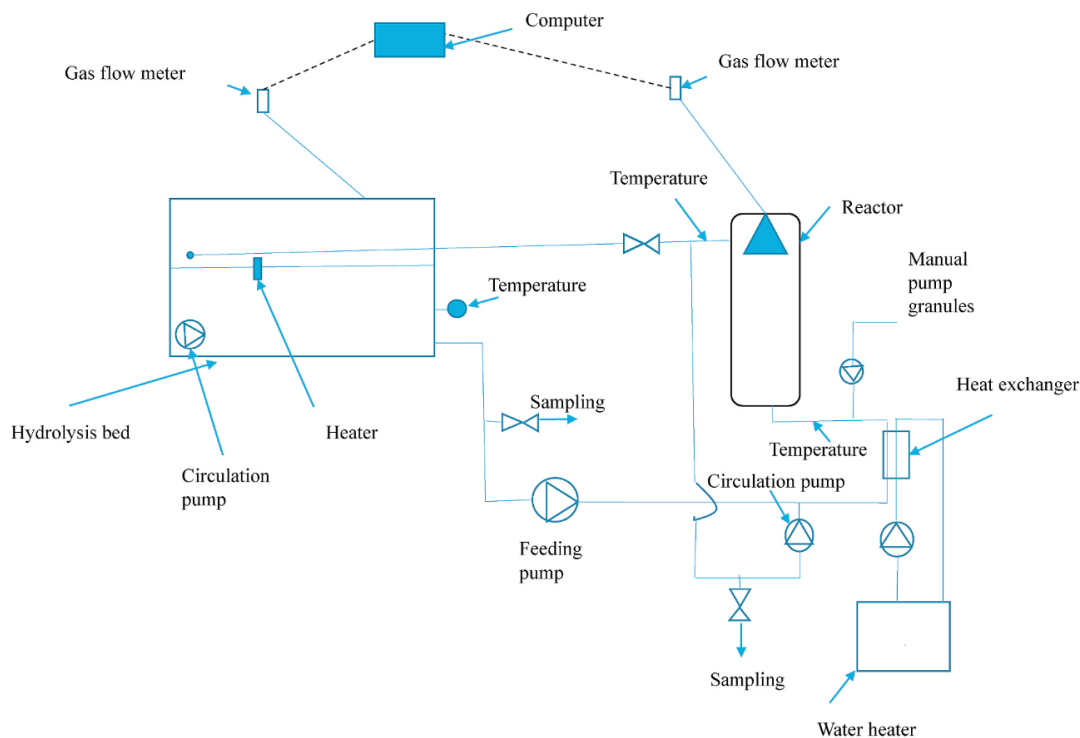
Computer

Gas flow meter

Gas flow meter

Temperature

Reactor

Temperature

Manual pump granules

Heat exchanger

Sampling

Hydrolysis bed

Heater

Circulation pump

Temperature

Circulation pump

Feeding pump

Sampling

Water heater